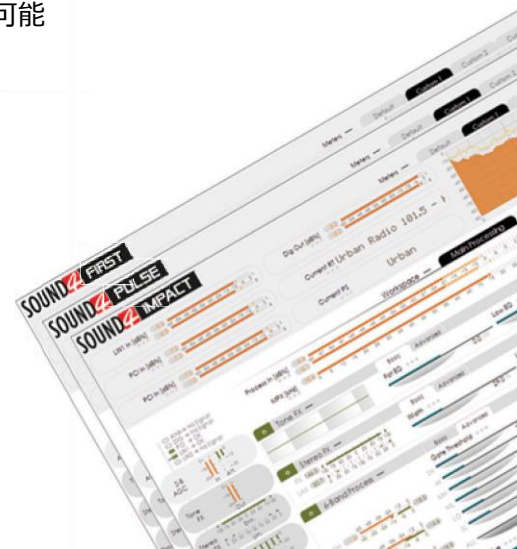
可能

SOUND4 FIRST
SOUND4 PULSE
SOUND4 IMPACT

Meters
Default
Custom 1
Custom 2
Custom 3

Dig Out (dBFS)
Current PI Urban Radio 101.5 - 
Urban
Current P1
Workspace
Main Processing

LW1 In (dBFS)
PCI In (dBFS)
PCI In (dBFS)
Process In (dBFS)
MPX (dBFS)

Tone FX
Stereo FX
4-Band Process
AGC
Tone FX
Stereo

Basic
Advanced
Low BG
Pre BG
Wight
Gate Threshold